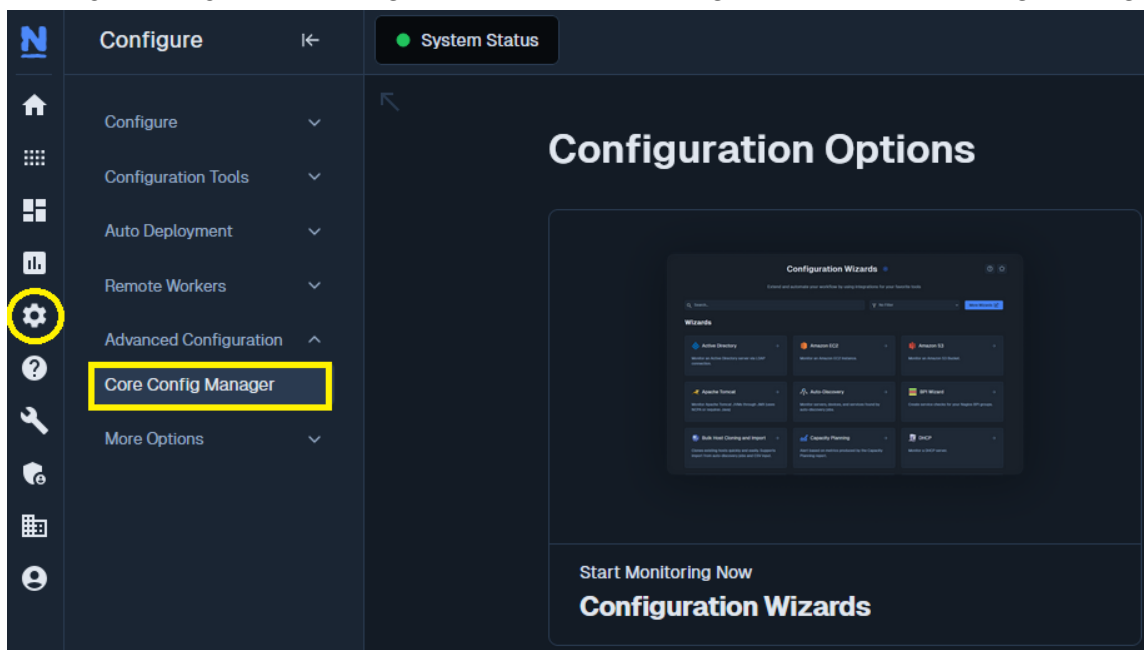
N

Configure

System Status

Configure

Configuration Tools

Auto Deployment

Remote Workers

Advanced Configuration

Core Config Manager

More Options

Configuration Options

Configuration Wizards

Extend and automate your workflow by using integrations for your favorite tools

Search...

New Wizard

Wizards

Active Directory

Amazon EC2

Amazon S3

Apache Tomcat

Auto-Discovery

BPI Wizard

Bulk Host Cloning and Import

Capacity Planning

DHCP

Start Monitoring Now

Configuration Wizards